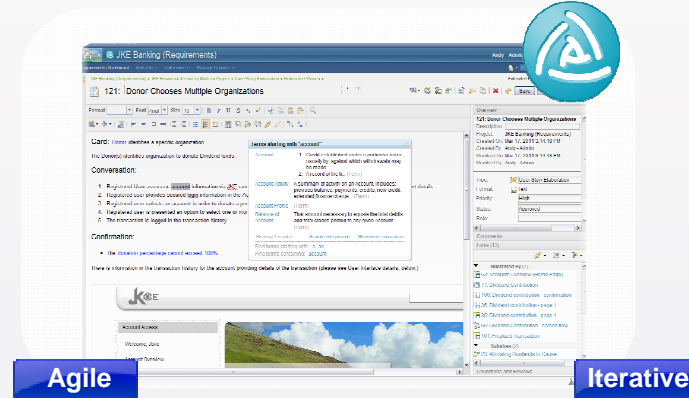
JKE Banking (Requirements)

Andy

121: Donor Chooses Multiple Organizations

Card: Donor identifies a specific organization

The Donor(s) identifies organization to donate Dividend funds.

Conversation:

1. Registered User accesses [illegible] information
2. Registered user provides account login information
3. Registered user selects an account in order to donate
4. Registered user is presented an option to select one or more
5. The transaction is logged in the transaction history

Confirmation:

The donation percentage cannot exceed 100%

There is information in the transaction history for the account providing details of the transaction (please see User Interface details, below.)

Terms starting with "account"

Account

Account History

Balance of Account

Find terms starting with: a ac

Find terms containing: account

JKE

Account Access

Welcome, Dan

Account Summary

Overview

121: Donor Chooses Multiple Organizations

Description

Project: JKE Banking (Requirements)

Created On: Mar 17, 2011

Created By: Andy - Admin

Format: Text

Priority: High

Status: Reviewed

Comments

Links

Dividend contribution

Dividend contribution - page 1

Dividend Transaction

Agile

Iterative